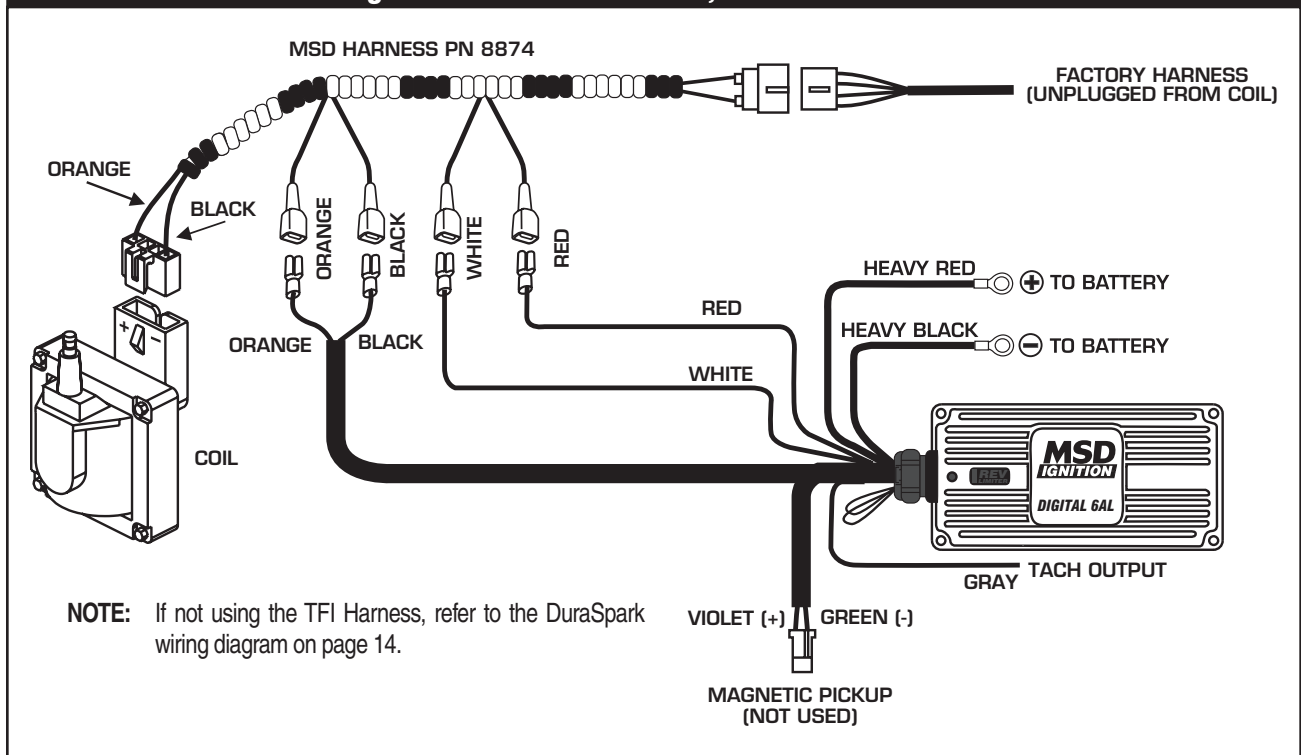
MSD HARNESS PN 8874

FACTORY HARNESS (UNPLUGGED FROM COIL)

ORANGE

BLACK

ORANGE

BLACK

WHITE

RED

+ −

ORANGE

BLACK

RED

WHITE

HEAVY RED

TO BATTERY

HEAVY BLACK

TO BATTERY

COIL

MSD IGNITION

REV LIMITER

DIGITAL 6AL

GRAY

TACH OUTPUT

NOTE: If not using the TFI Harness, refer to the DuraSpark wiring diagram on page 14.

VIOLET (+)

GREEN (-)

MAGNETIC PICKUP (NOT USED)